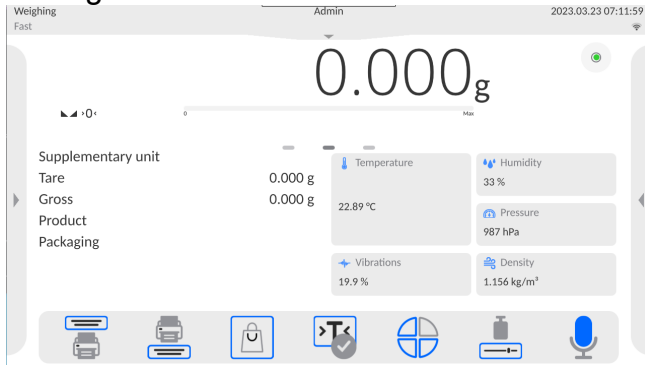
Weighing
Fast

Admin

2023.03.23 07:11:59

0.000 g

›0‹

0

Max

Supplementary unit
Tare 0.000 g
Gross 0.000 g
Product
Packaging

Temperature
22.89 °C

Humidity
33 %

Pressure
987 hPa

Vibrations
19.9 %

Density
1.156 kg/m³

›T‹